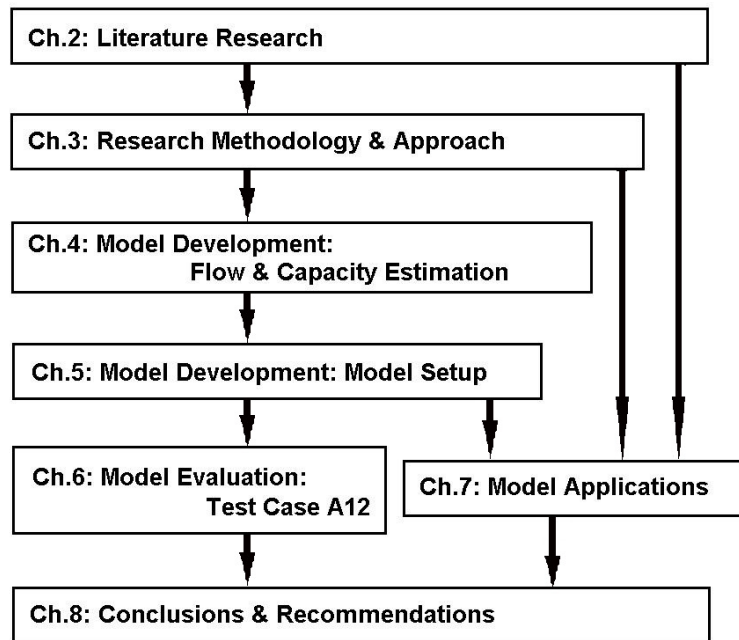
Ch.2: Literature Research

Ch.3: Research Methodology & Approach

Ch.4: Model Development: Flow & Capacity Estimation

Ch.5: Model Development: Model Setup

Ch.6: Model Evaluation: Test Case A12

Ch.7: Model Applications

Ch.8: Conclusions & Recommendations